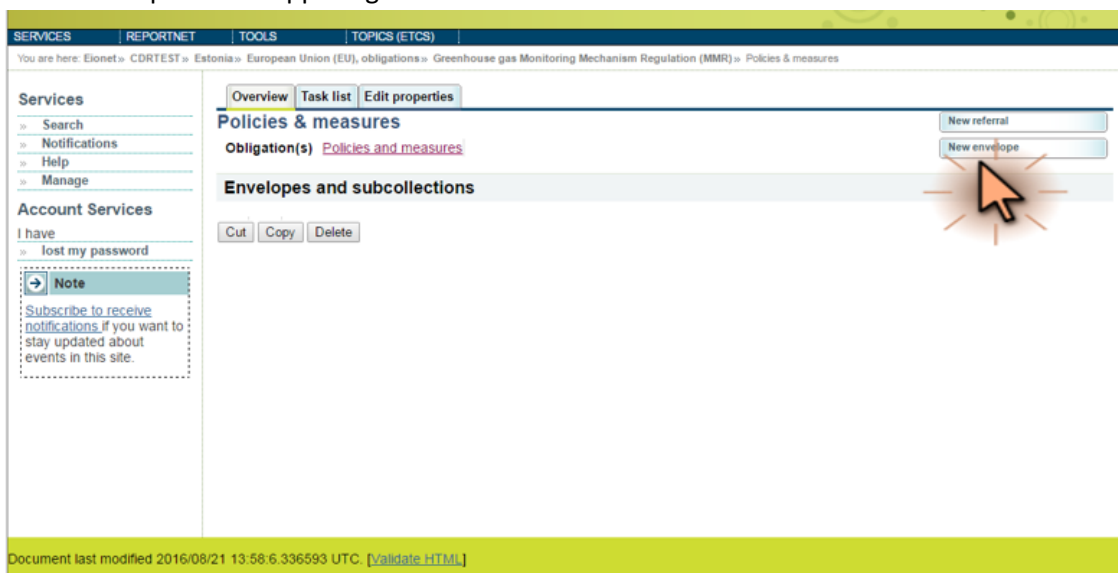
SERVICES | REPORTNET | TOOLS | TOPICS (ETCS)

You are here: Eionet » CDRTEST » Estonia » European Union (EU), obligations » Greenhouse gas Monitoring Mechanism Regulation (MMR) » Policies & measures

Services
» Search
» Notifications
» Help
» Manage

Account Services
I have
» lost my password

Note
Subscribe to receive notifications if you want to stay updated about events in this site.

Overview | Task list | Edit properties

Policies & measures

Obligation(s) Policies and measures

New referral
New envelope

Envelopes and subcollections

Cut | Copy | Delete

Document last modified 2016/08/21 13:58:6.336593 UTC. [Validate HTML]